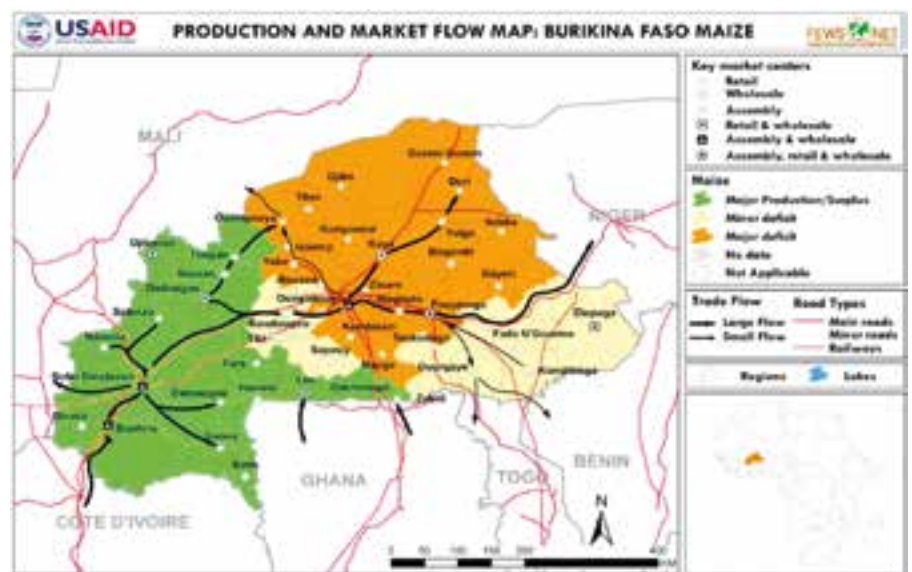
USAID

PRODUCTION AND MARKET FLOW MAP: BURIKINA FASO MAIZE

FEWS NET

Key market centers
Retail
Wholesale
Assembly
Retail & wholesale
Assembly & wholesale
Assembly, retail & wholesale

Maize
Major Production/Surplus
Minor deficit
Major deficit
No data
Not Applicable

Trade Flow
Large Flow
Small Flow

Road Types
Main roads
Minor roads
Railways

Regions
Lakes

MALI
NIGER
GHANA
TOGO
BENIN
COTE D'IVOIRE

Gorom-Gorom
Djibo
Dori
Titao
Ouahigouya
Kongoussi
Sebba
Tougan
Yako
Kaya
Yalgo
Bogandé
Diapaga
Dédougou
Boromo
Ouagadougou
Koupéla
Fada N'Gourma
Koudougou
Kombissiri
Tenkodogo
Bobo-Dioulasso
Banfora
Gaoua
Diébougou
Léo
Manga
Zabré
Pô
Orodara
Houndé
Solenzo
Nouna
Koudougou
Sapouy
Pouytenga
Kantchari

N

0 50 100 150 200 400 Km